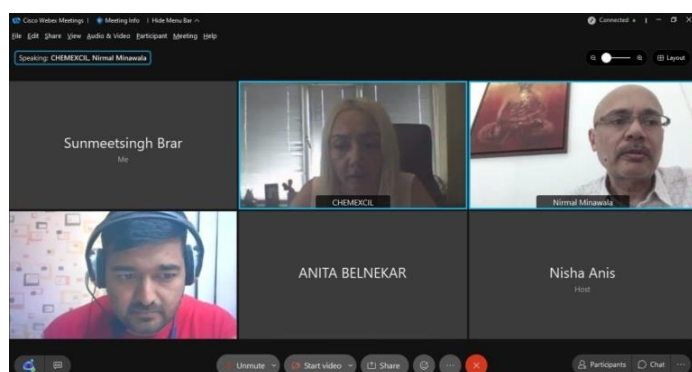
Cisco Webex Meetings | Meeting Info | Hide Menu Bar ^

Connected •

File Edit Share View Audio & Video Participant Meeting Help

Speaking: CHEMEXCIL, Nirmal Minawala

Layout

Sunmeetsingh Brar

Me

CHEMEXCIL

Nirmal Minawala

ANITA BELNEKAR

Nisha Anis

Host

Unmute

Start video

Share

Participants

Chat